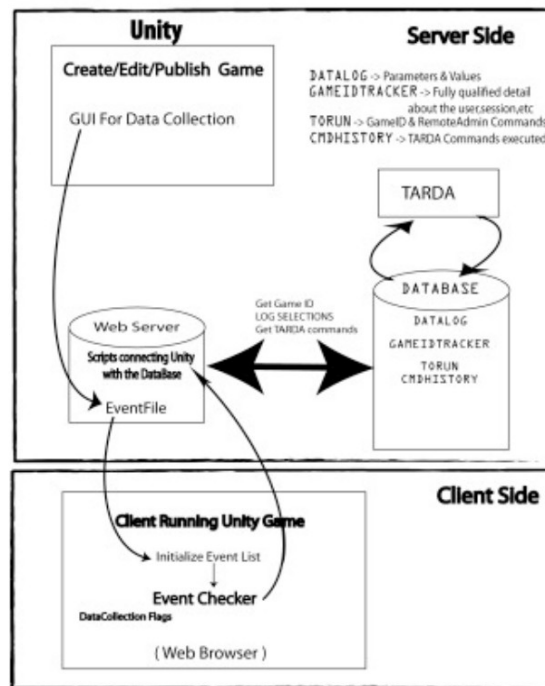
Unity

Server Side

Create/Edit/Publish Game

GUI For Data Collection

DATALOG -> Parameters & Values
GAMEIDTRACKER -> Fully qualified detail about the user,session,etc
TORUN -> GameID & RemoteAdmin Commands
CMDHISTORY -> TARDA Commands executed

TARDA

DATABASE

DATALOG

GAMEIDTRACKER

TORUN
CMDHISTORY

Get Game ID
LOG SELECTIONS
Get TARDA commands

Web Server

Scripts connecting Unity with the DataBase

EventFile

Client Side

Client Running Unity Game

Initialize Event List

Event Checker

DataCollection Flags

( Web Browser )